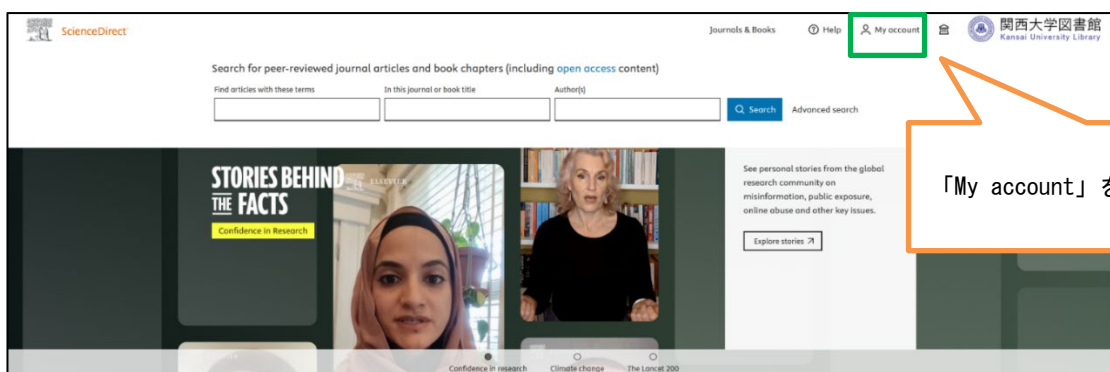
ScienceDirect

Journals & Books
Help
My account
関西大学図書館
Kansai University Library

Search for peer-reviewed journal articles and book chapters (including open access content)

Find articles with these terms
In this journal or book title
Author(s)
Search
Advanced search

STORIES BEHIND THE FACTS
ELSEVIER
Confidence in Research

See personal stories from the global research community on misinformation, public exposure, online abuse and other key issues.

Explore stories

「My account」を

Confidence in research
Climate change
The Lancet 200